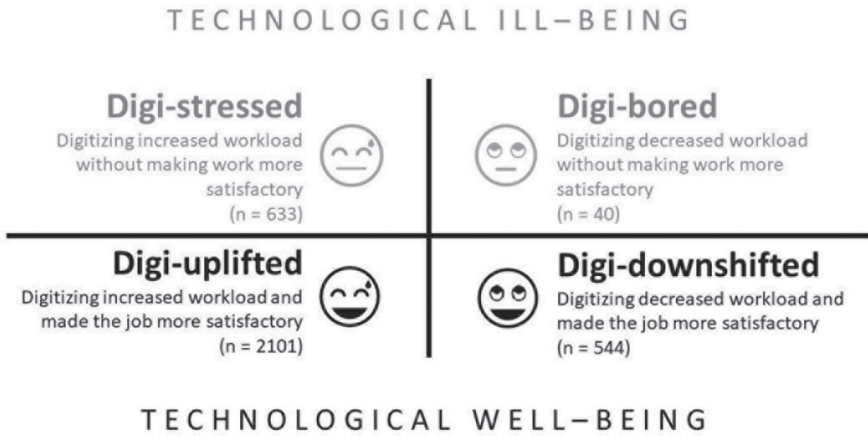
TECHNOLOGICAL ILL–BEING

Digi-stressed
Digitizing increased workload without making work more satisfactory
(n = 633)

Digi-bored
Digitizing decreased workload without making work more satisfactory
(n = 40)

Digi-uplifted
Digitizing increased workload and made the job more satisfactory
(n = 2101)

Digi-downshifted
Digitizing decreased workload and made the job more satisfactory
(n = 544)

TECHNOLOGICAL WELL–BEING